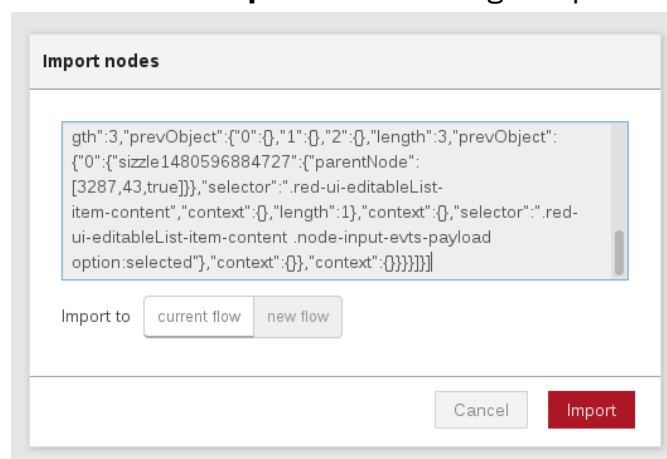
Import nodes

gth":3,"prevObject":{"0":{},"1":{},"2":{},"length":3,"prevObject":{"0":{"sizzle1480596884727":{"parentNode":[3287,43,true]}},"selector":".red-ui-editableList-item-content","context":{},"length":1},"context":{},"selector":".red-ui-editableList-item-content .node-input-evts-payload option:selected"},"context":{}},"context":{}}}]}]

Import to current flow new flow

Cancel Import